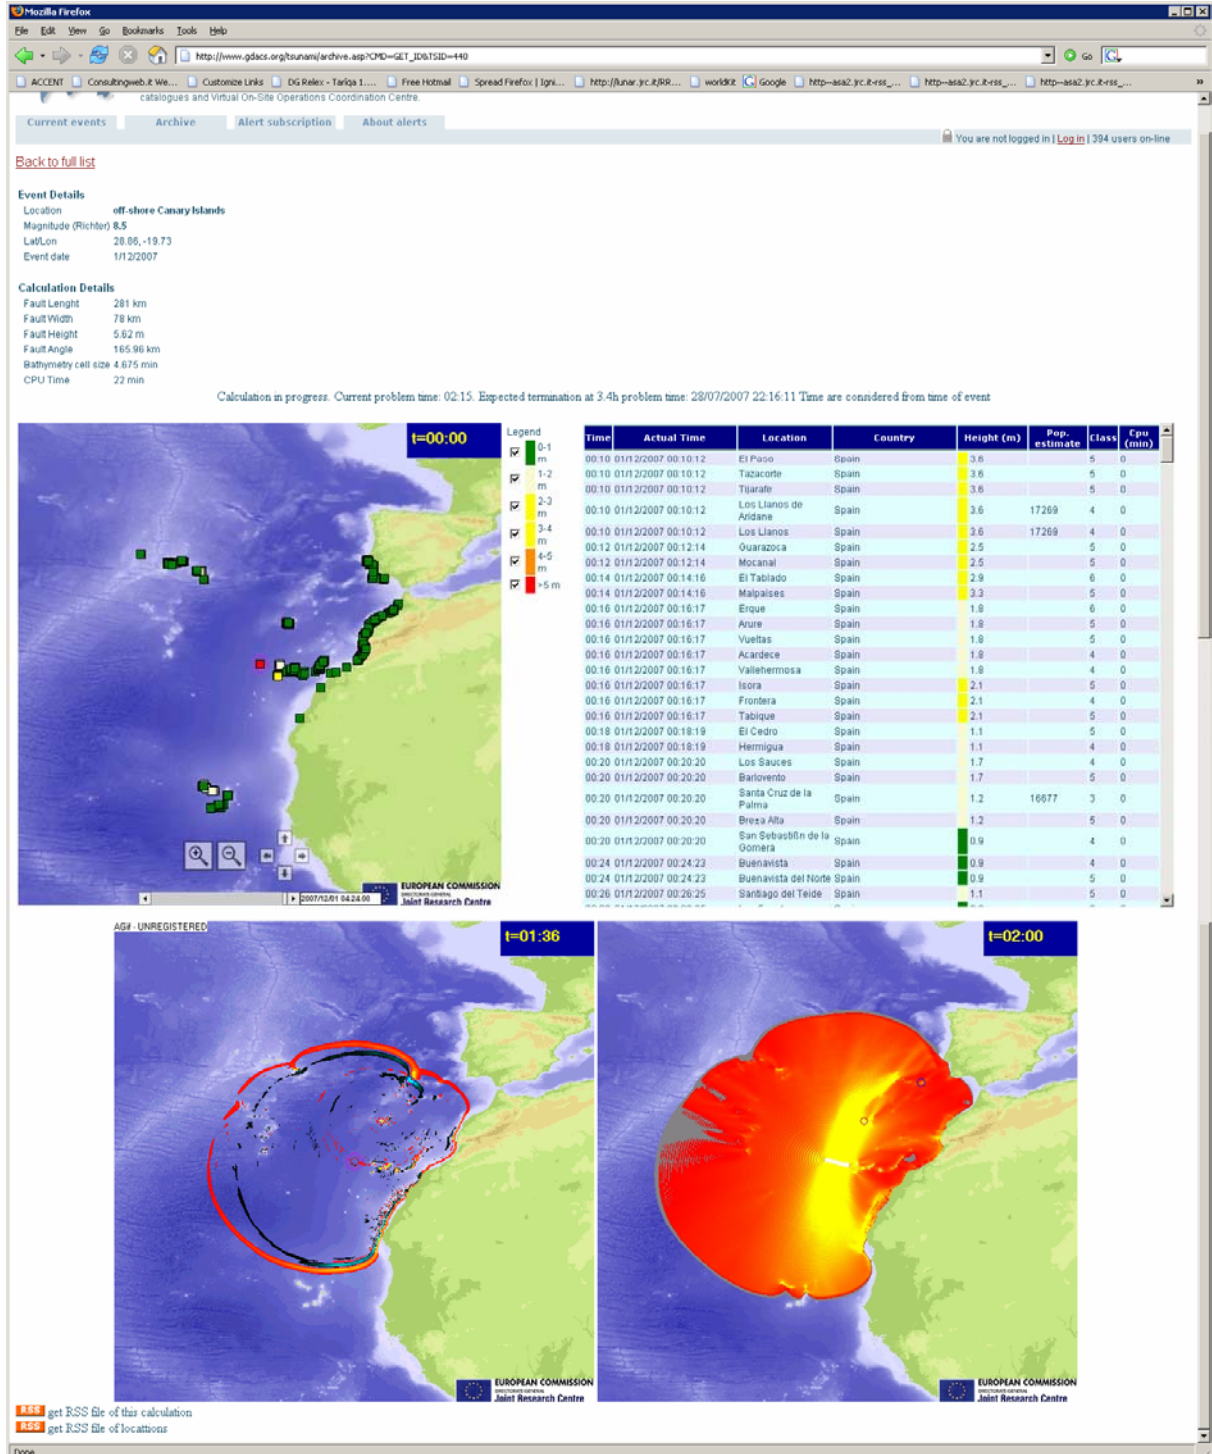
Mozilla Firefox

File Edit View Go Bookmarks Tools Help

http://www.gdacs.org/tsunami/archive.asp?CMD=GET_ID&TSID=440

Go

ACCENT Consultingweb.it We... Customize Links DG Relex - Tariqa 1.... Free Hotmail Spread Firefox | Igni... http://lunar.jrc.it/RR... worldKit Google http--asa2.jrc.it-rss_... http--asa2.jrc.it-rss_... http--asa2.jrc.it-rss_...

catalogues and Virtual On-Site Operations Coordination Centre.

Current events Archive Alert subscription About alerts

You are not logged in | Log in | 394 users on-line

Back to full list

Event Details

| Location | off-shore Canary Islands |
|---|---|
| Magnitude (Richter) | 8.5 |
| Lat/Lon | 28.86, -19.73 |
| Event date | 1/12/2007 |

Calculation Details

| Fault Lenght | 281 km |
|---|---|
| Fault Width | 78 km |
| Fault Height | 5.62 m |
| Fault Angle | 165.96 km |
| Bathymetry cell size | 4.675 min |
| CPU Time | 22 min |

Calculation in progress. Current problem time: 02:15. Expected termination at 3.4h problem time: 28/07/2007 22:16:11 Time are considered from time of event

t=00:00

Legend
0-1 m
1-2 m
2-3 m
3-4 m
4-5 m
>5 m

2007/12/01 04:24:00

EUROPEAN COMMISSION
Joint Research Centre

| Time | Actual Time | Location | Country | Height (m) | Pop. estimate | Class | Cpu (min) |
|---|---|---|---|---|---|---|---|
| 00:10 | 01/12/2007 00:10:12 | El Paso | Spain | 3.6 | | 5 | 0 |
| 00:10 | 01/12/2007 00:10:12 | Tazacorte | Spain | 3.6 | | 5 | 0 |
| 00:10 | 01/12/2007 00:10:12 | Tijarafe | Spain | 3.6 | | 5 | 0 |
| 00:10 | 01/12/2007 00:10:12 | Los Llanos de Aridane | Spain | 3.6 | 17269 | 4 | 0 |
| 00:10 | 01/12/2007 00:10:12 | Los Llanos | Spain | 3.6 | 17269 | 4 | 0 |
| 00:12 | 01/12/2007 00:12:14 | Guarazoca | Spain | 2.5 | | 5 | 0 |
| 00:12 | 01/12/2007 00:12:14 | Mocanal | Spain | 2.5 | | 5 | 0 |
| 00:14 | 01/12/2007 00:14:16 | El Tablado | Spain | 2.9 | | 6 | 0 |
| 00:14 | 01/12/2007 00:14:16 | Malpaises | Spain | 3.3 | | 5 | 0 |
| 00:16 | 01/12/2007 00:16:17 | Erque | Spain | 1.8 | | 6 | 0 |
| 00:16 | 01/12/2007 00:16:17 | Arure | Spain | 1.8 | | 5 | 0 |
| 00:16 | 01/12/2007 00:16:17 | Vueltas | Spain | 1.8 | | 5 | 0 |
| 00:16 | 01/12/2007 00:16:17 | Acardece | Spain | 1.8 | | 4 | 0 |
| 00:16 | 01/12/2007 00:16:17 | Vallehermosa | Spain | 1.8 | | 4 | 0 |
| 00:16 | 01/12/2007 00:16:17 | Isora | Spain | 2.1 | | 5 | 0 |
| 00:16 | 01/12/2007 00:16:17 | Frontera | Spain | 2.1 | | 4 | 0 |
| 00:16 | 01/12/2007 00:16:17 | Tabique | Spain | 2.1 | | 5 | 0 |
| 00:18 | 01/12/2007 00:18:19 | El Cedro | Spain | 1.1 | | 5 | 0 |
| 00:18 | 01/12/2007 00:18:19 | Hermigua | Spain | 1.1 | | 4 | 0 |
| 00:20 | 01/12/2007 00:20:20 | Los Sauces | Spain | 1.7 | | 4 | 0 |
| 00:20 | 01/12/2007 00:20:20 | Barlovento | Spain | 1.7 | | 5 | 0 |
| 00:20 | 01/12/2007 00:20:20 | Santa Cruz de la Palma | Spain | 1.2 | 16677 | 3 | 0 |
| 00:20 | 01/12/2007 00:20:20 | Breña Alta | Spain | 1.2 | | 5 | 0 |
| 00:20 | 01/12/2007 00:20:20 | San Sebastián de la Gomera | Spain | 0.9 | | 4 | 0 |
| 00:24 | 01/12/2007 00:24:23 | Buenavista | Spain | 0.9 | | 4 | 0 |
| 00:24 | 01/12/2007 00:24:23 | Buenavista del Norte | Spain | 0.9 | | 5 | 0 |
| 00:26 | 01/12/2007 00:26:25 | Santiago del Teide | Spain | 1.1 | | 5 | 0 |

AG# - UNREGISTERED

t=01:36

EUROPEAN COMMISSION
Joint Research Centre

t=02:00

EUROPEAN COMMISSION
Joint Research Centre

RSS get RSS file of this calculation
RSS get RSS file of locations

Done